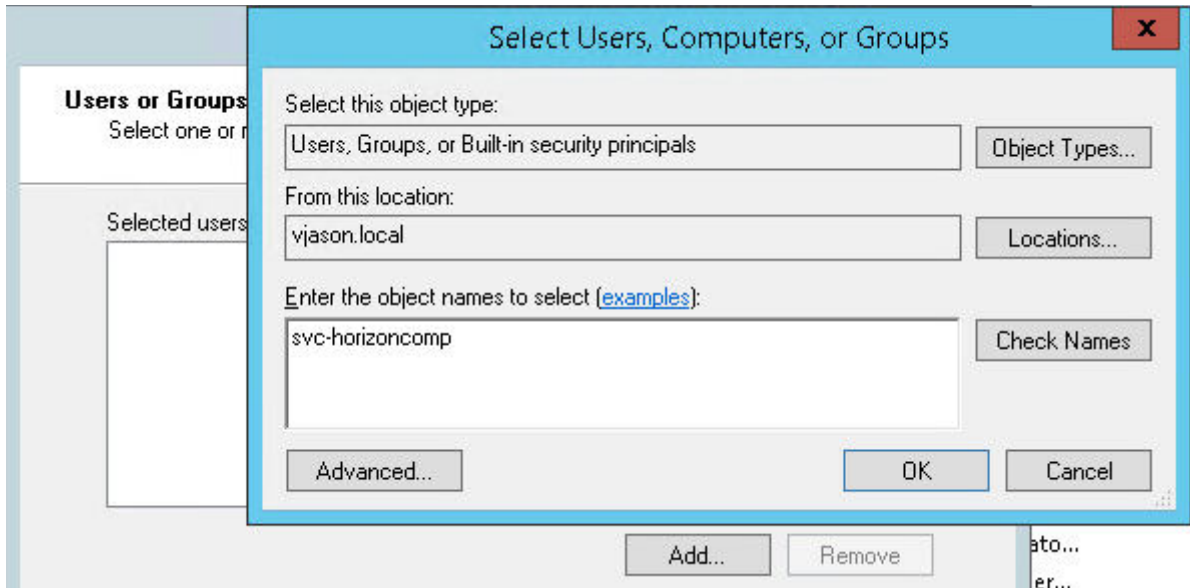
Users or Groups
Select one or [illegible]

Selected users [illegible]

Select Users, Computers, or Groups

Select this object type:

Users, Groups, or Built-in security principals

Object Types...

From this location:

vjason.local

Locations...

Enter the object names to select (examples):

svc-horizoncomp

Check Names

Advanced...

OK

Cancel

Add...

Remove

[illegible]ato...

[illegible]er...